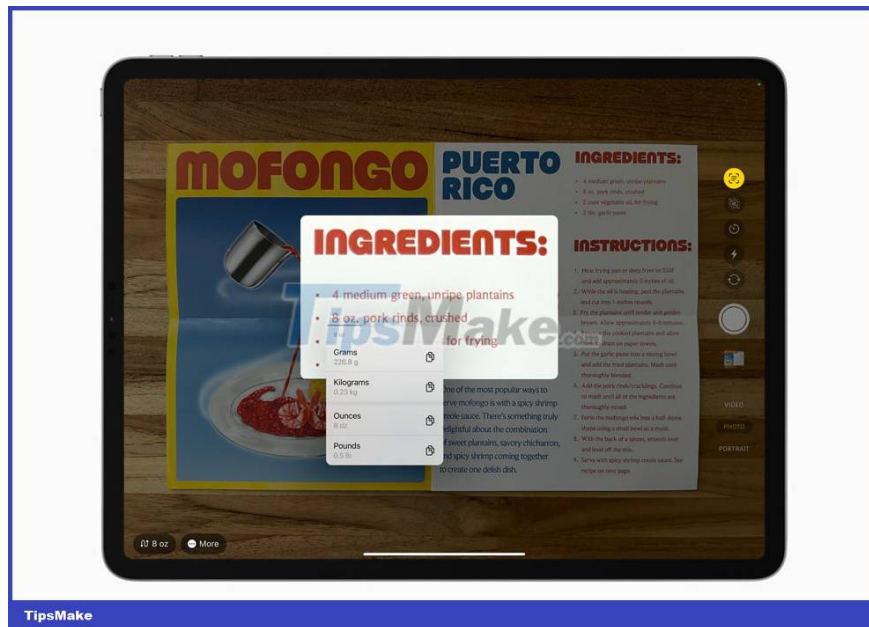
MOFONGO

PUERTO RICO

INGREDIENTS:

• 4 medium green, unripe plantains
• 8 oz. pork rinds, crushed
• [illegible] for frying

INGREDIENTS:

• 4 medium green, unripe plantains
• 8 oz. pork rinds, crushed
• 2 cups vegetable oil, for frying
• 3 tbs. garlic paste

INSTRUCTIONS:

1. Heat frying pan or deep fryer to 350F and add approximately 2 inches of oil.
2. While the oil is heating, peel the plantains and cut into 1-inches rounds.
3. Fry the plantains until tender and golden brown. Allow approximately 6-8 minutes.
4. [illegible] the cooked plantains and allow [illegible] drain on paper towels.
5. Put the garlic paste into a mixing bowl and add the fried plantains. Mash until thoroughly blended.
6. Add the pork rinds/cracklings. Continue to mash until all of the ingredients are thoroughly mixed.
7. Form the mofongo mix into a ball dome shape using a small bowl as a mold.
8. With the back of a spoon, smooth over and level off the mix.
9. Serve with spicy shrimp creole sauce. See recipe on next page.

One of the most popular ways to serve mofongo is with a spicy shrimp creole sauce. There's something truly delightful about the combination of sweet plantains, savory chicharron, and spicy shrimp coming together to create one delish dish.

Grams
226.8 g

Kilograms
0.23 kg

Ounces
8 oz

Pounds
0.5 lb

TipsMake.com

VIDEO
PHOTO
PORTRAIT

8 oz
More

TipsMake